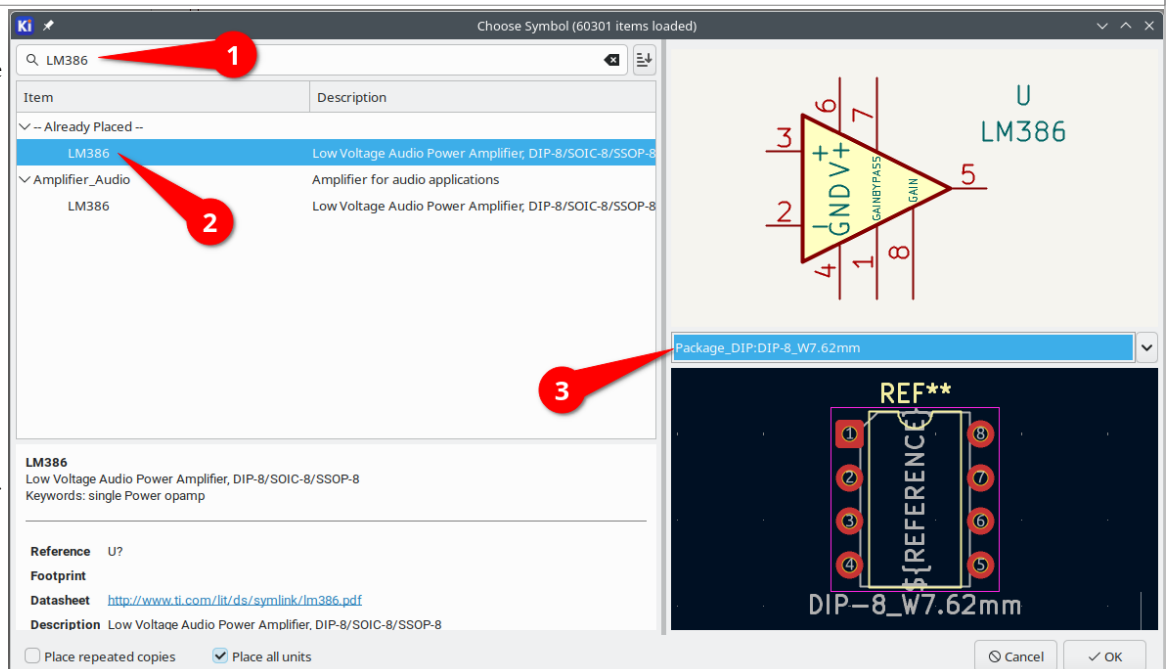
Ki Choose Symbol (60301 items loaded)

LM386

1

| Item | Description |
|---|---|
| -- Already Placed -- | |
| LM386 | Low Voltage Audio Power Amplifier, DIP-8/SOIC-8/SSOP-8 |
| Amplifier_Audio | Amplifier for audio applications |
| LM386 | Low Voltage Audio Power Amplifier, DIP-8/SOIC-8/SSOP-8 |

2

LM386
Low Voltage Audio Power Amplifier, DIP-8/SOIC-8/SSOP-8
Keywords: single Power opamp

Reference U?
Footprint
Datasheet http://www.ti.com/lit/ds/symlink/lm386.pdf
Description Low Voltage Audio Power Amplifier, DIP-8/SOIC-8/SSOP-8

U
LM386
3 + 6 7 V+ GAINBYPASS GAIN 5
2 − GND 4 1 8

Package_DIP:DIP-8_W7.62mm

3

REF**
1 2 3 4 8 7 6 5
${REFERENCE}
DIP-8_W7.62mm

Place repeated copies
Place all units
Cancel
OK